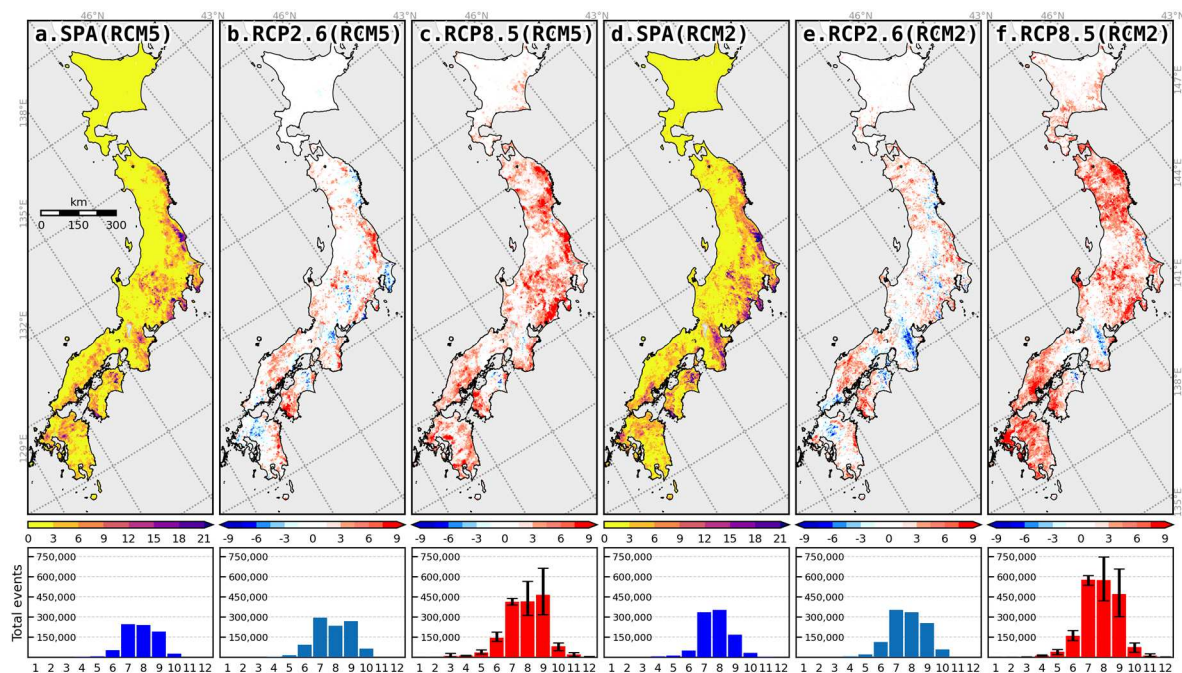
46°N 43°N 46°N 43°N 46°N 43°N 46°N 43°N 46°N 43°N 46°N 43°N

a.SPA(RCM5)

b.RCP2.6(RCM5)

c.RCP8.5(RCM5)

d.SPA(RCM2)

e.RCP2.6(RCM2)

f.RCP8.5(RCM2)

138°E
135°E
132°E
129°E

147°E
144°E
141°E
138°E
135°E

km
0 150 300

0 3 6 9 12 15 18 21

-9 -6 -3 0 3 6 9

-9 -6 -3 0 3 6 9

0 3 6 9 12 15 18 21

-9 -6 -3 0 3 6 9

-9 -6 -3 0 3 6 9

Total events

750,000
600,000
450,000
300,000
150,000

1 2 3 4 5 6 7 8 9 10 11 12

750,000
600,000
450,000
300,000
150,000

1 2 3 4 5 6 7 8 9 10 11 12

750,000
600,000
450,000
300,000
150,000

1 2 3 4 5 6 7 8 9 10 11 12

750,000
600,000
450,000
300,000
150,000

1 2 3 4 5 6 7 8 9 10 11 12

750,000
600,000
450,000
300,000
150,000

1 2 3 4 5 6 7 8 9 10 11 12

750,000
600,000
450,000
300,000
150,000

1 2 3 4 5 6 7 8 9 10 11 12